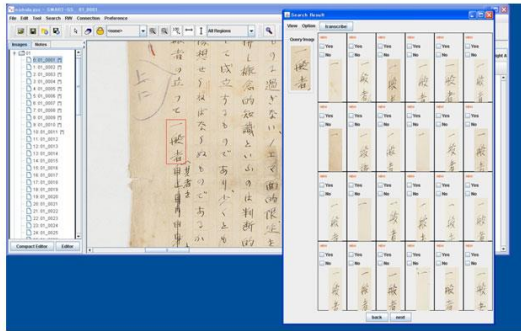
File Edit Tool Search RW Connection Preference

Images Notes

All Regions

Search Result

View Option transcribe

Query Image

Yes
No

Yes
No

Yes
No

Yes
No

Yes
No

Yes
No

Compact Editor Editor

back next